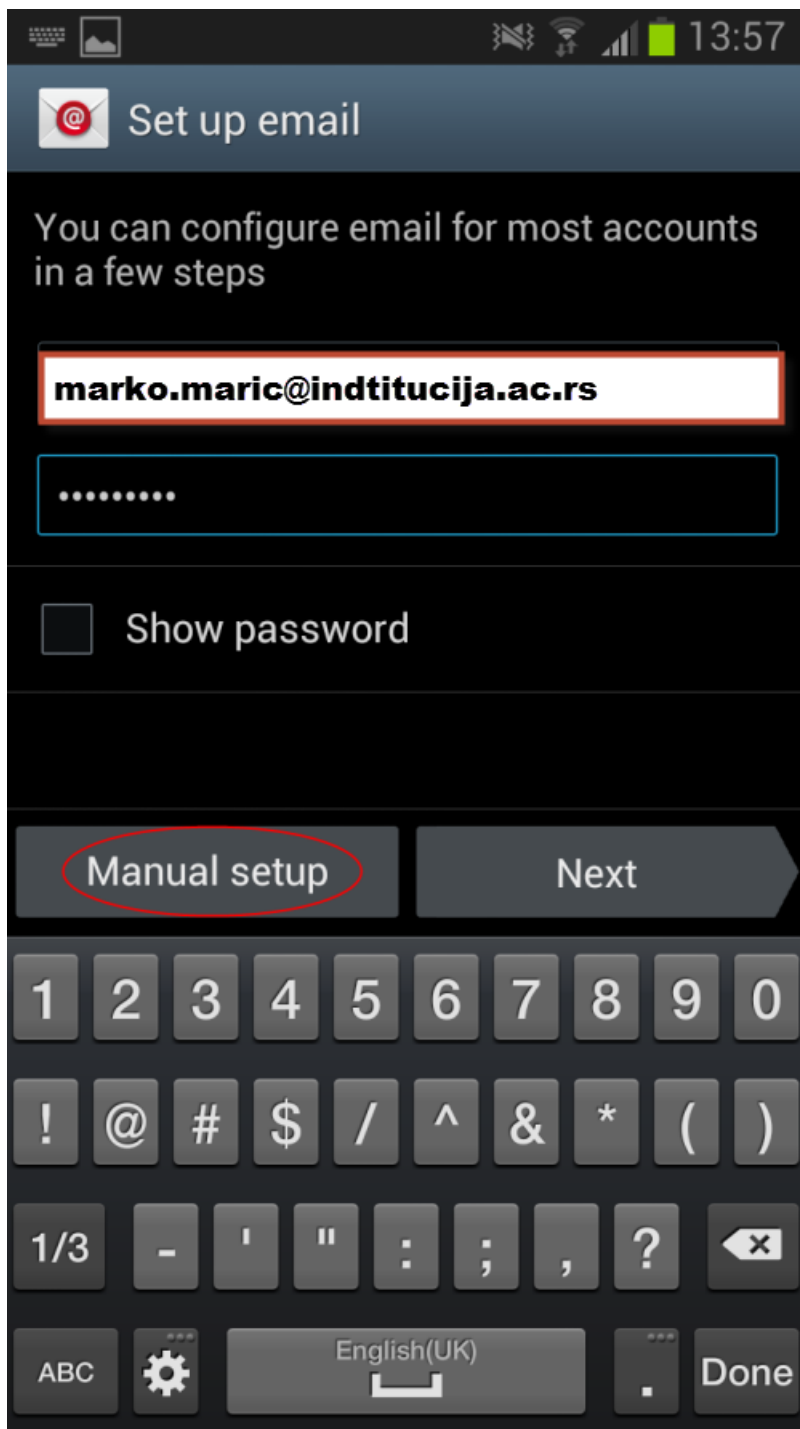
13:57

Set up email

You can configure email for most accounts in a few steps

marko.maric@indtitucija.ac.rs

••••••••••

Show password

Manual setup

Next

1 2 3 4 5 6 7 8 9 0

! @ # $ / ^ & * ( )

1/3 - ' " : ; , ?

ABC English(UK) . Done